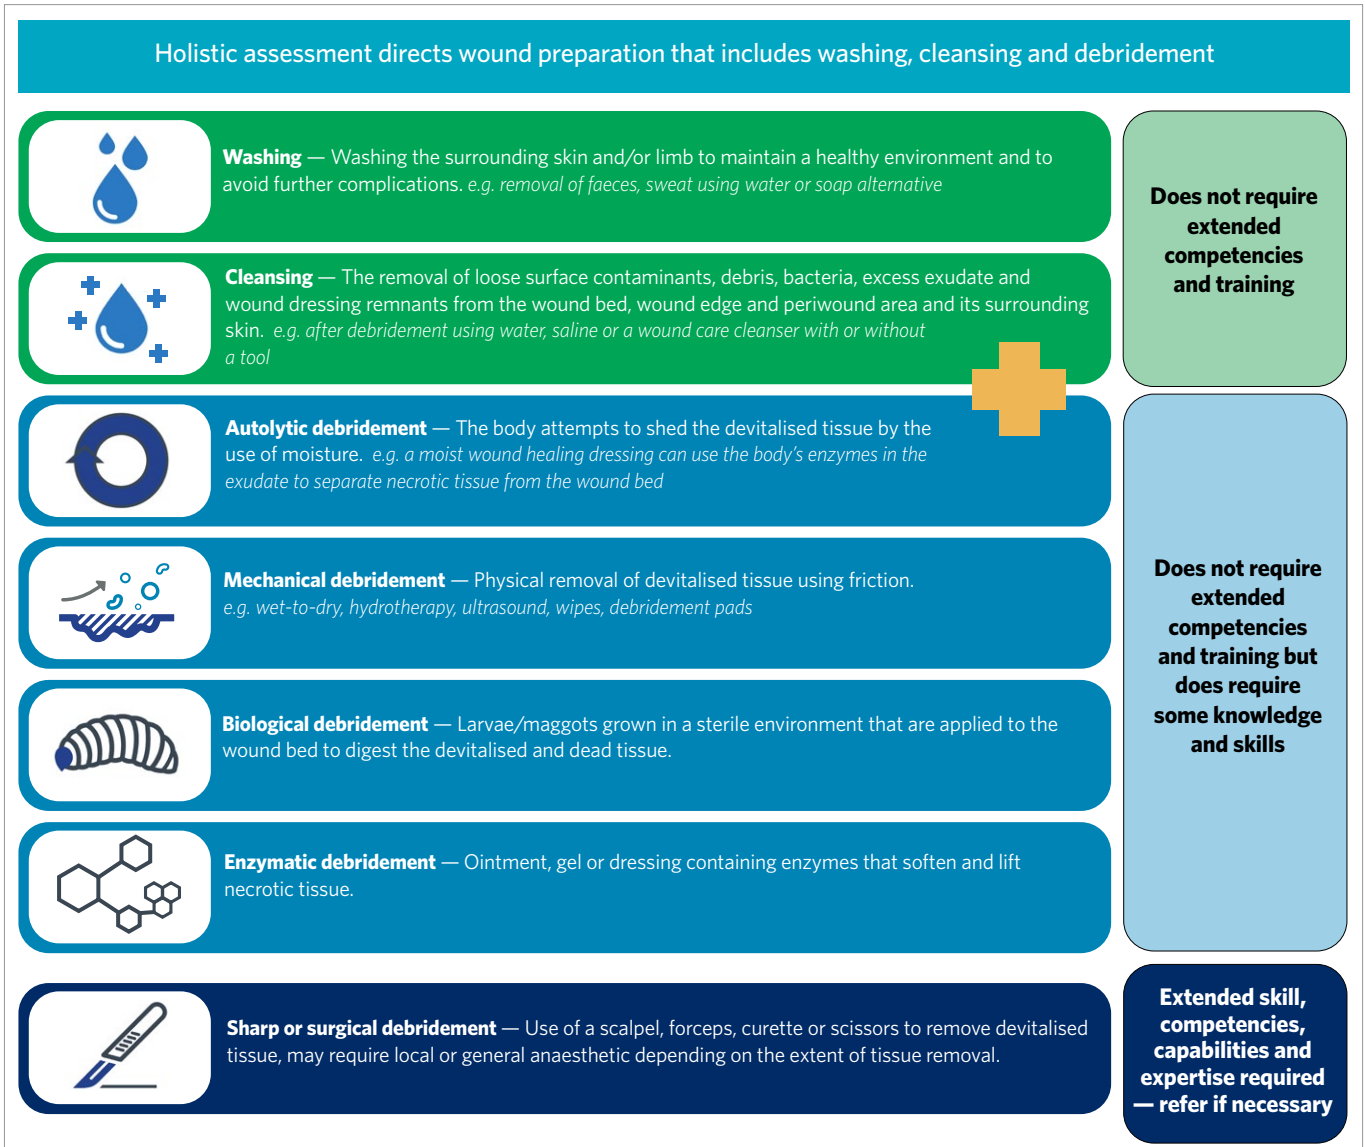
Holistic assessment directs wound preparation that includes washing, cleansing and debridement

**Washing** — Washing the surrounding skin and/or limb to maintain a healthy environment and to avoid further complications. *e.g. removal of faeces, sweat using water or soap alternative*

**Cleansing** — The removal of loose surface contaminants, debris, bacteria, excess exudate and wound dressing remnants from the wound bed, wound edge and periwound area and its surrounding skin. *e.g. after debridement using water, saline or a wound care cleanser with or without a tool*

Does not require extended competencies and training

**Autolytic debridement** — The body attempts to shed the devitalised tissue by the use of moisture. *e.g. a moist wound healing dressing can use the body's enzymes in the exudate to separate necrotic tissue from the wound bed*

**Mechanical debridement** — Physical removal of devitalised tissue using friction. *e.g. wet-to-dry, hydrotherapy, ultrasound, wipes, debridement pads*

**Biological debridement** — Larvae/maggots grown in a sterile environment that are applied to the wound bed to digest the devitalised and dead tissue.

**Enzymatic debridement** — Ointment, gel or dressing containing enzymes that soften and lift necrotic tissue.

Does not require extended competencies and training but does require some knowledge and skills

**Sharp or surgical debridement** — Use of a scalpel, forceps, curette or scissors to remove devitalised tissue, may require local or general anaesthetic depending on the extent of tissue removal.

Extended skill, competencies, capabilities and expertise required — refer if necessary